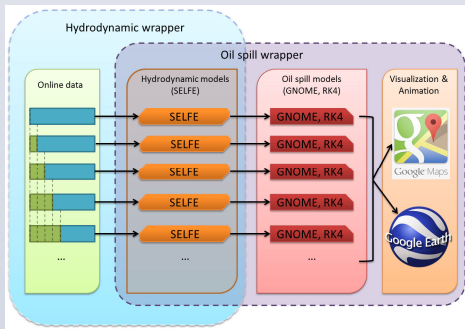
Hydrodynamic wrapper

Oil spill wrapper

Online data

...

Hydrodynamic models (SELFE)

SELFE

SELFE

SELFE

SELFE

SELFE

...

Oil spill models (GNOME, RK4)

GNOME, RK4

GNOME, RK4

GNOME, RK4

GNOME, RK4

GNOME, RK4

...

Visualization & Animation

Google Maps

Google Earth